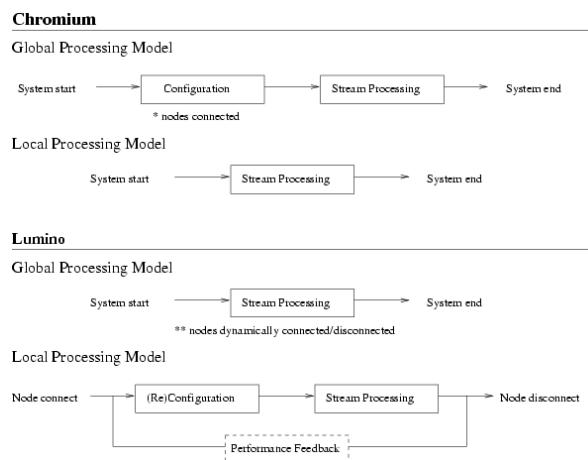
Chromium

Global Processing Model

System start

Configuration

* nodes connected

Stream Processing

System end

Local Processing Model

System start

Stream Processing

System end

Lumino

Global Processing Model

System start

Stream Processing

System end

** nodes dynamically connected/disconnected

Local Processing Model

Node connect

(Re)Configuration

Stream Processing

Node disconnect

Performance Feedback